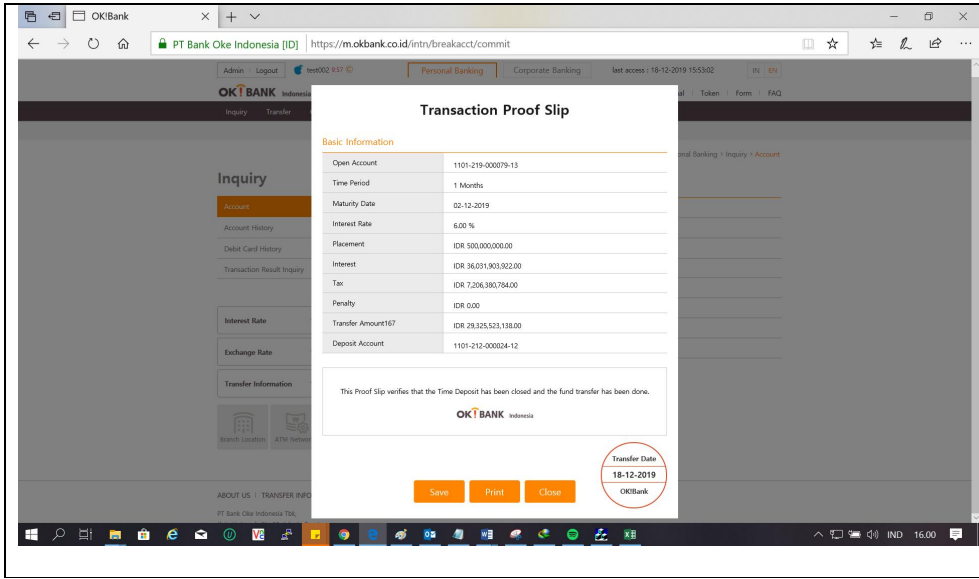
OK!Bank

PT Bank Oke Indonesia [ID] https://m.okbank.co.id/intn/breakacct/commit

Admin | Logout test002 9:57 Personal Banking Corporate Banking last access : 18-12-2019 15:53:02 IN EN

OK!BANK Indonesia

Inquiry Transfer

al | Token | Form | FAQ

onal Banking > Inquiry > Account

Inquiry

Account
Account History
Debit Card History
Transaction Result Inquiry

Interest Rate
Exchange Rate
Transfer Information

Branch Location ATM Network

ABOUT US | TRANSFER INFO

PT Bank Oke Indonesia Tbk.

Transaction Proof Slip

Basic Information

| Open Account | 1101-219-000079-13 |
|---|---|
| Time Period | 1 Months |
| Maturity Date | 02-12-2019 |
| Interest Rate | 6.00 % |
| Placement | IDR 500,000,000.00 |
| Interest | IDR 36,031,903,922.00 |
| Tax | IDR 7,206,380,784.00 |
| Penalty | IDR 0.00 |
| Transfer Amount167 | IDR 29,325,523,138.00 |
| Deposit Account | 1101-212-000024-12 |

This Proof Slip verifies that the Time Deposit has been closed and the fund transfer has been done.

OK!BANK Indonesia

Transfer Date
18-12-2019
OK!Bank

Save Print Close

IND 16.00